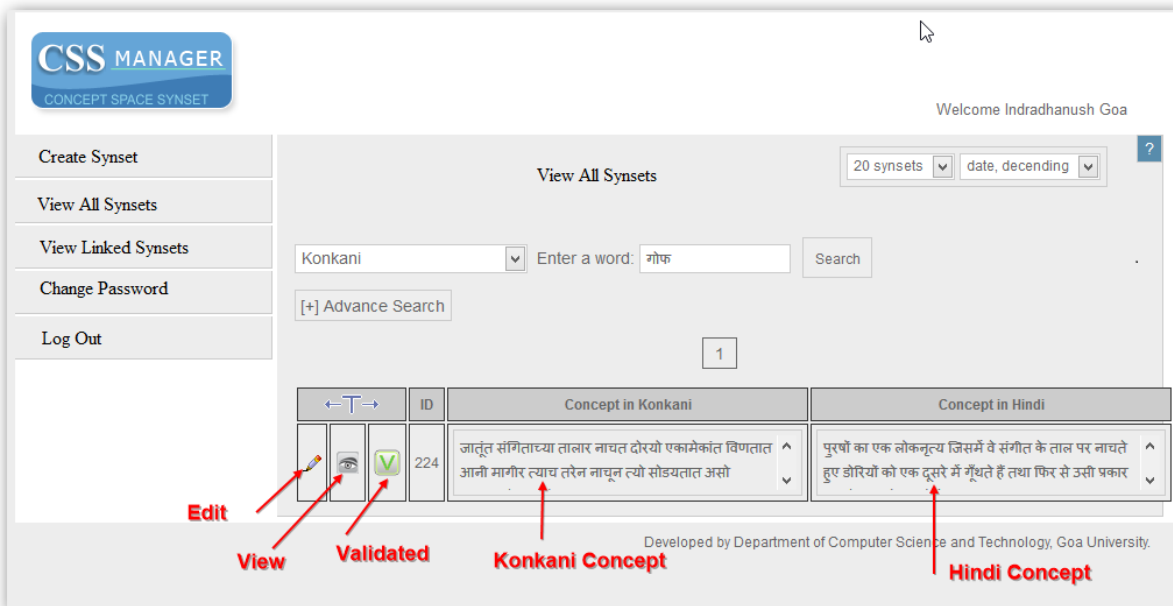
CSS MANAGER
CONCEPT SPACE SYNSET

Welcome Indradhanush Goa

?

Create Synset

View All Synsets

View Linked Synsets

Change Password

Log Out

View All Synsets

20 synsets | date, decending

Konkani | Enter a word: गोफ | Search

[+] Advance Search

1

| ←T→ | | | ID | Concept in Konkani | Concept in Hindi |
|---|---|---|---|---|---|
| | | V | 224 | जातूंत संगिताच्या तालार नाचत दोरयो एकामेकांत विणतात आनी मागीर त्याच तरेन नाचून त्यो सोडयतात असो | पुरुषों का एक लोकनृत्य जिसमें वे संगीत के ताल पर नाचते हुए डोरियों को एक दूसरे में गूँथते हैं तथा फिर से उसी प्रकार |

Edit

View

Validated

Konkani Concept

Developed by Department of Computer Science and Technology, Goa University.

Hindi Concept